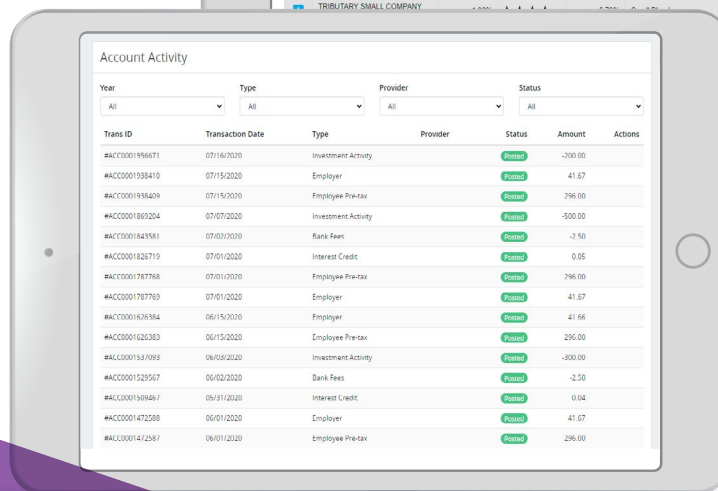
TRIBUTARY SMALL COMPANY

Account Activity

Year
All

Type
All

Provider
All

Status
All

| Trans ID | Transaction Date | Type | Provider | Status | Amount | Actions |
|---|---|---|---|---|---|---|
| #ACC0001956671 | 07/16/2020 | Investment Activity | | Posted | -200.00 | |
| #ACC0001938410 | 07/15/2020 | Employer | | Posted | 41.67 | |
| #ACC0001938409 | 07/15/2020 | Employee Pre-tax | | Posted | 296.00 | |
| #ACC0001863204 | 07/07/2020 | Investment Activity | | Posted | -500.00 | |
| #ACC0001843581 | 07/02/2020 | Bank Fees | | Posted | -2.50 | |
| #ACC0001826719 | 07/01/2020 | Interest Credit | | Posted | 0.05 | |
| #ACC0001787768 | 07/01/2020 | Employee Pre-tax | | Posted | 296.00 | |
| #ACC0001787769 | 07/01/2020 | Employer | | Posted | 41.67 | |
| #ACC0001626384 | 06/15/2020 | Employer | | Posted | 41.66 | |
| #ACC0001626383 | 06/15/2020 | Employee Pre-tax | | Posted | 296.00 | |
| #ACC0001537093 | 06/03/2020 | Investment Activity | | Posted | -300.00 | |
| #ACC0001529567 | 06/02/2020 | Bank Fees | | Posted | -2.50 | |
| #ACC0001509467 | 05/31/2020 | Interest Credit | | Posted | 0.04 | |
| #ACC0001472588 | 06/01/2020 | Employer | | Posted | 41.67 | |
| #ACC0001472587 | 06/01/2020 | Employee Pre-tax | | Posted | 296.00 | |